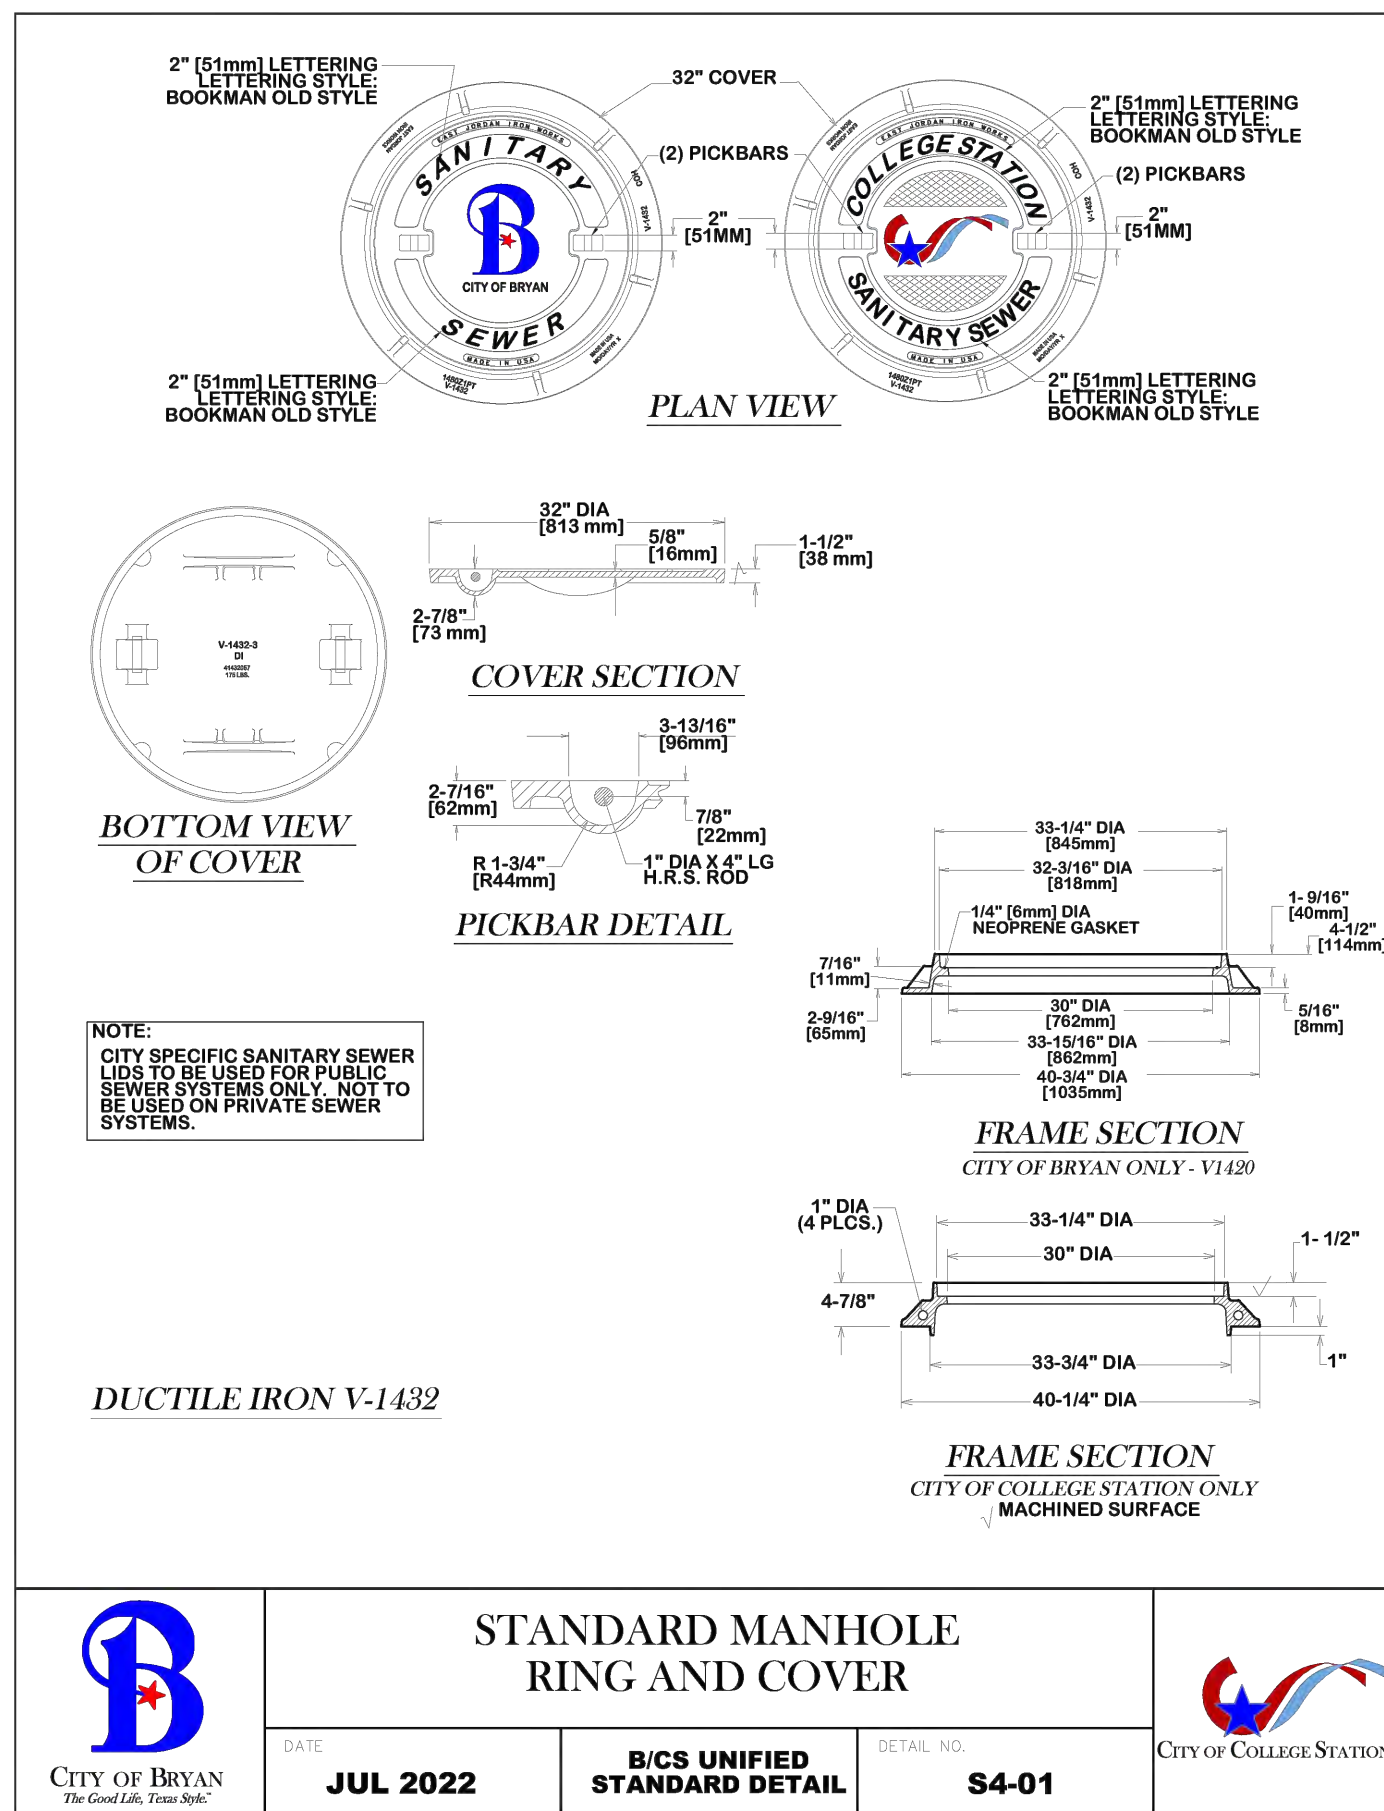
2" [51mm] LETTERING
LETTERING STYLE:
BOOKMAN OLD STYLE

32" COVER

2" [51mm] LETTERING
LETTERING STYLE:
BOOKMAN OLD STYLE

(2) PICKBARS

(2) PICKBARS

2"
[51MM]

2"
[51MM]

EAST JORDAN IRON WORKS

SANITARY

CITY OF BRYAN

SEWER

MADE IN USA

COLLEGE STATION

SANITARY SEWER

MADE IN USA

V-1432

V-1432

2" [51mm] LETTERING
LETTERING STYLE:
BOOKMAN OLD STYLE

2" [51mm] LETTERING
LETTERING STYLE:
BOOKMAN OLD STYLE

PLAN VIEW

32" DIA
[813 mm]

5/8"
[16mm]

1-1/2"
[38 mm]

2-7/8"
[73 mm]

COVER SECTION

V-1432-3
DI
175 LBS.

3-13/16"
[96mm]

2-7/16"
[62mm]

7/8"
[22mm]

R 1-3/4"
[R44mm]

1" DIA X 4" LG
H.R.S. ROD

BOTTOM VIEW
OF COVER

PICKBAR DETAIL

33-1/4" DIA
[845mm]

32-3/16" DIA
[818mm]

1/4" [6mm] DIA
NEOPRENE GASKET

1- 9/16"
[40mm]

4-1/2"
[114mm]

7/16"
[11mm]

2-9/16"
[65mm]

30" DIA
[762mm]

5/16"
[8mm]

33-15/16" DIA
[862mm]

40-3/4" DIA
[1035mm]

NOTE:
CITY SPECIFIC SANITARY SEWER LIDS TO BE USED FOR PUBLIC SEWER SYSTEMS ONLY. NOT TO BE USED ON PRIVATE SEWER SYSTEMS.

FRAME SECTION
CITY OF BRYAN ONLY - V1420

1" DIA
(4 PLCS.)

33-1/4" DIA

30" DIA

1- 1/2"

4-7/8"

33-3/4" DIA

1"

DUCTILE IRON V-1432

40-1/4" DIA

FRAME SECTION
CITY OF COLLEGE STATION ONLY
MACHINED SURFACE

CITY OF BRYAN
The Good Life, Texas Style.

STANDARD MANHOLE
RING AND COVER

CITY OF COLLEGE STATION

DATE
JUL 2022

B/CS UNIFIED
STANDARD DETAIL

DETAIL NO.
S4-01